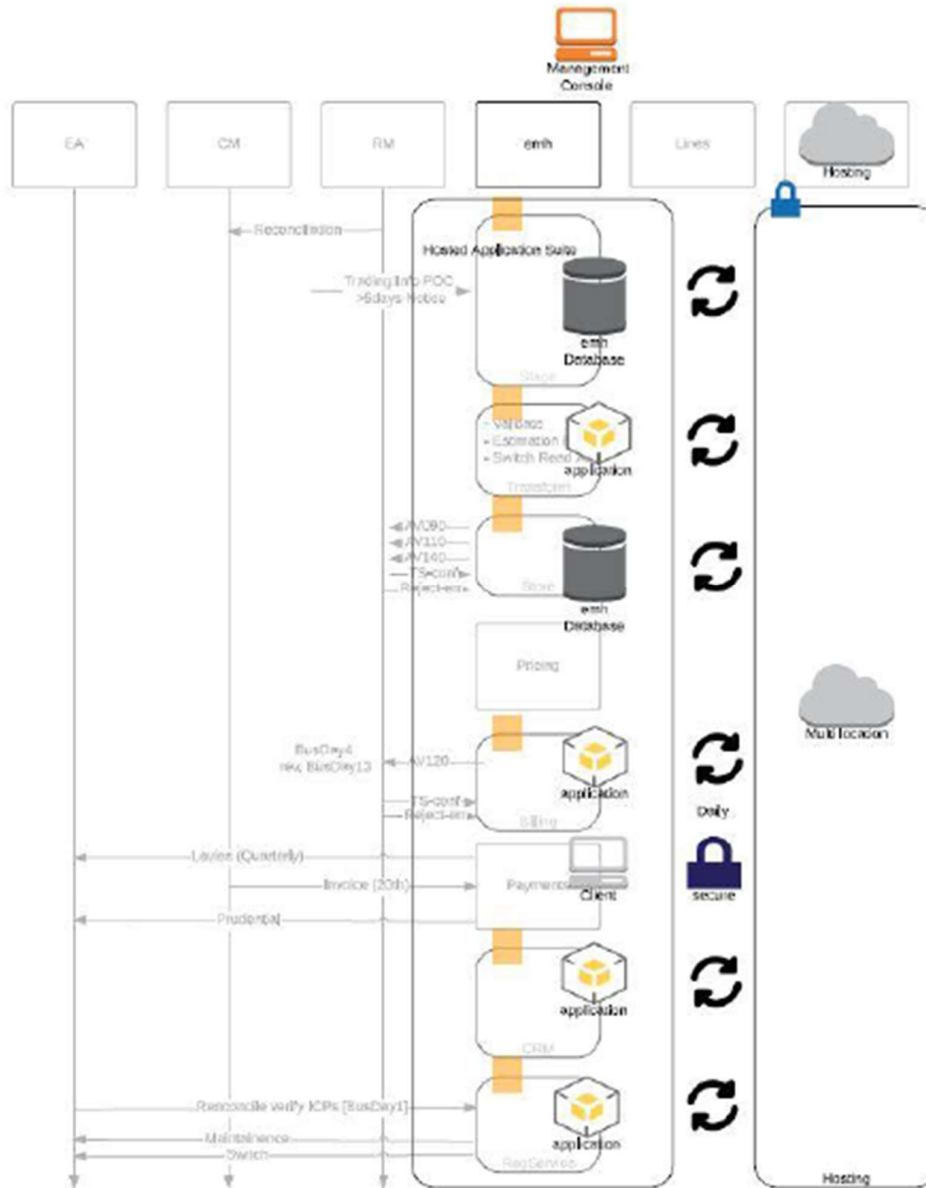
Management Console

EA

CM

RM

emh

Lines

Hosting

Reconciliation

Hosted Application Suite

Trading Info POC >5days Notice

emh Database

Stage

- Validate
- Estimation
- Switch Read

application

Transform

AV090
AV110
AV140
TS-conf
Reject-err

Store

emh Database

Pricing

Multi location

BusDay4 rev. BusDay13

AV120

TS-conf
Reject-err

application

Billing

Daily

Levies (Quarterly)

Invoice (20th)

Prudential

Payments

Client

secure

application

CRM

Reconcile verify ICPs [BusDay1]

Maintainence

Switch

application

RegService

Hosting